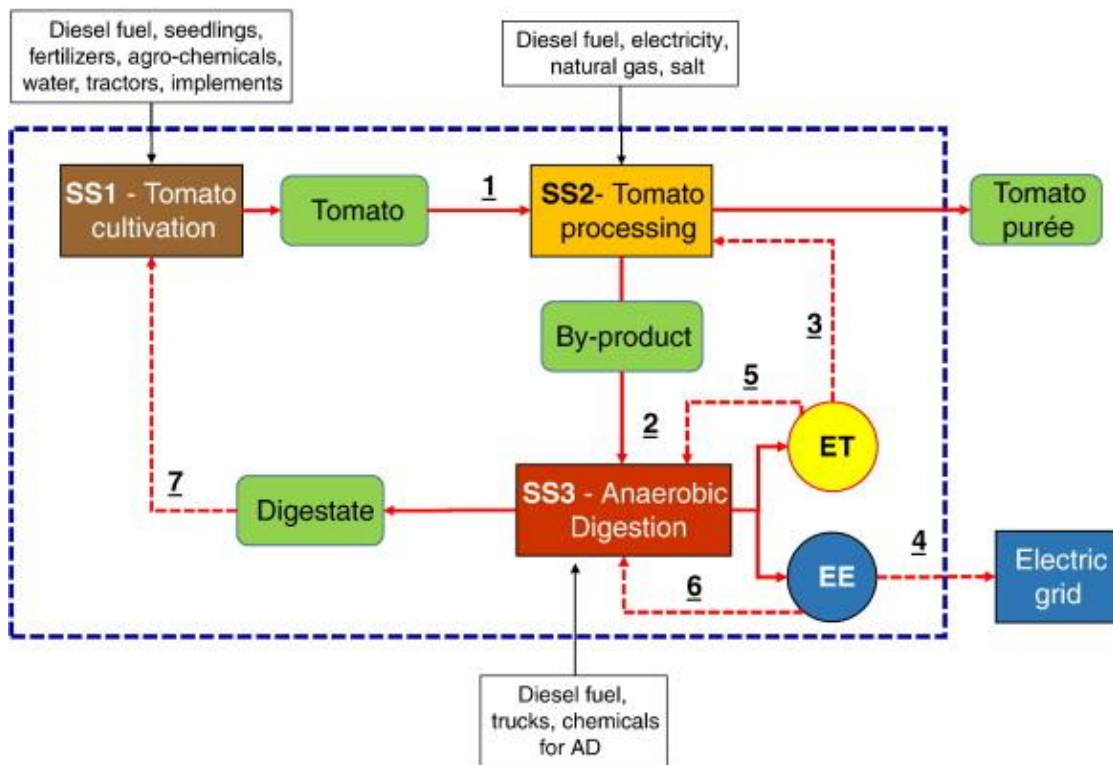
Diesel fuel, seedlings, fertilizers, agro-chemicals, water, tractors, implements

Diesel fuel, electricity, natural gas, salt

SS1 - Tomato cultivation

Tomato

1

SS2- Tomato processing

Tomato purée

By-product

3

5

2

ET

7

Digestate

SS3 - Anaerobic Digestion

EE

4

Electric grid

6

Diesel fuel, trucks, chemicals for AD